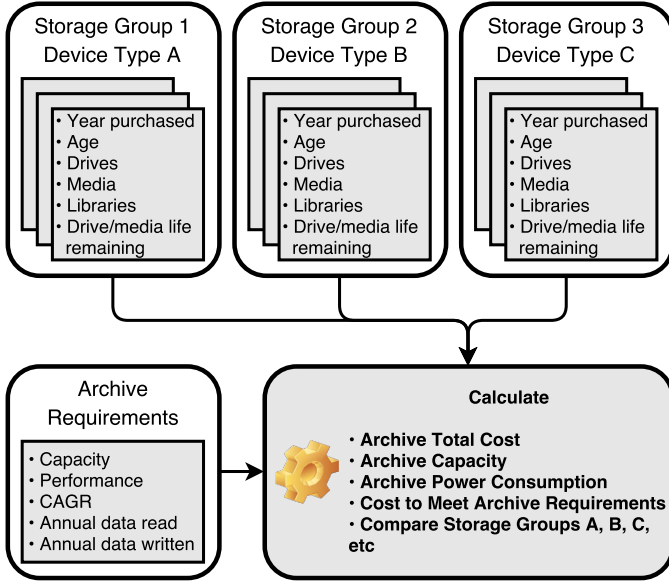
Storage Group 1
Device Type A

• Year purchased
• Age
• Drives
• Media
• Libraries
• Drive/media life remaining

Storage Group 2
Device Type B

• Year purchased
• Age
• Drives
• Media
• Libraries
• Drive/media life remaining

Storage Group 3
Device Type C

• Year purchased
• Age
• Drives
• Media
• Libraries
• Drive/media life remaining

Archive Requirements

• Capacity
• Performance
• CAGR
• Annual data read
• Annual data written

Calculate

• Archive Total Cost
• Archive Capacity
• Archive Power Consumption
• Cost to Meet Archive Requirements
• Compare Storage Groups A, B, C, etc